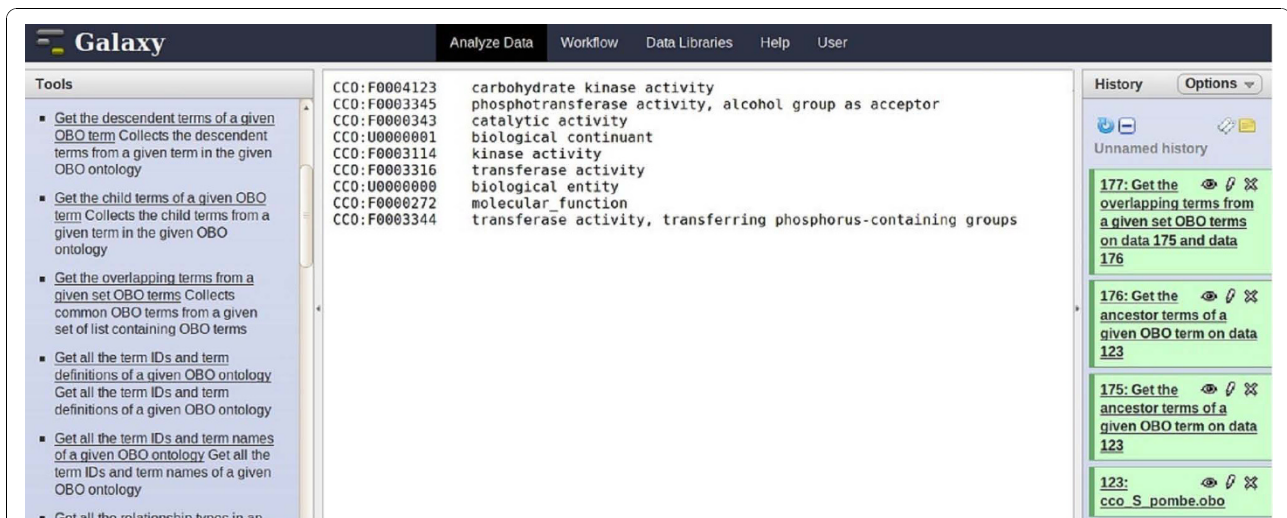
Galaxy

Analyze Data Workflow Data Libraries Help User

Tools

- Get the descendent terms of a given OBO term Collects the descendent terms from a given term in the given OBO ontology
- Get the child terms of a given OBO term Collects the child terms from a given term in the given OBO ontology
- Get the overlapping terms from a given set OBO terms Collects common OBO terms from a given set of list containing OBO terms
- Get all the term IDs and term definitions of a given OBO ontology Get all the term IDs and term definitions of a given OBO ontology
- Get all the term IDs and term names of a given OBO ontology Get all the term IDs and term names of a given OBO ontology
- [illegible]

| | |
|---|---|
| CCO:F0004123 | carbohydrate kinase activity |
| CCO:F0003345 | phosphotransferase activity, alcohol group as acceptor |
| CCO:F0000343 | catalytic activity |
| CCO:U0000001 | biological continuant |
| CCO:F0003114 | kinase activity |
| CCO:F0003316 | transferase activity |
| CCO:U0000000 | biological entity |
| CCO:F0000272 | molecular_function |
| CCO:F0003344 | transferase activity, transferring phosphorus-containing groups |

History Options

Unnamed history

177: Get the overlapping terms from a given set OBO terms on data 175 and data 176

176: Get the ancestor terms of a given OBO term on data 123

175: Get the ancestor terms of a given OBO term on data 123

123: cco_S_pombe.obo